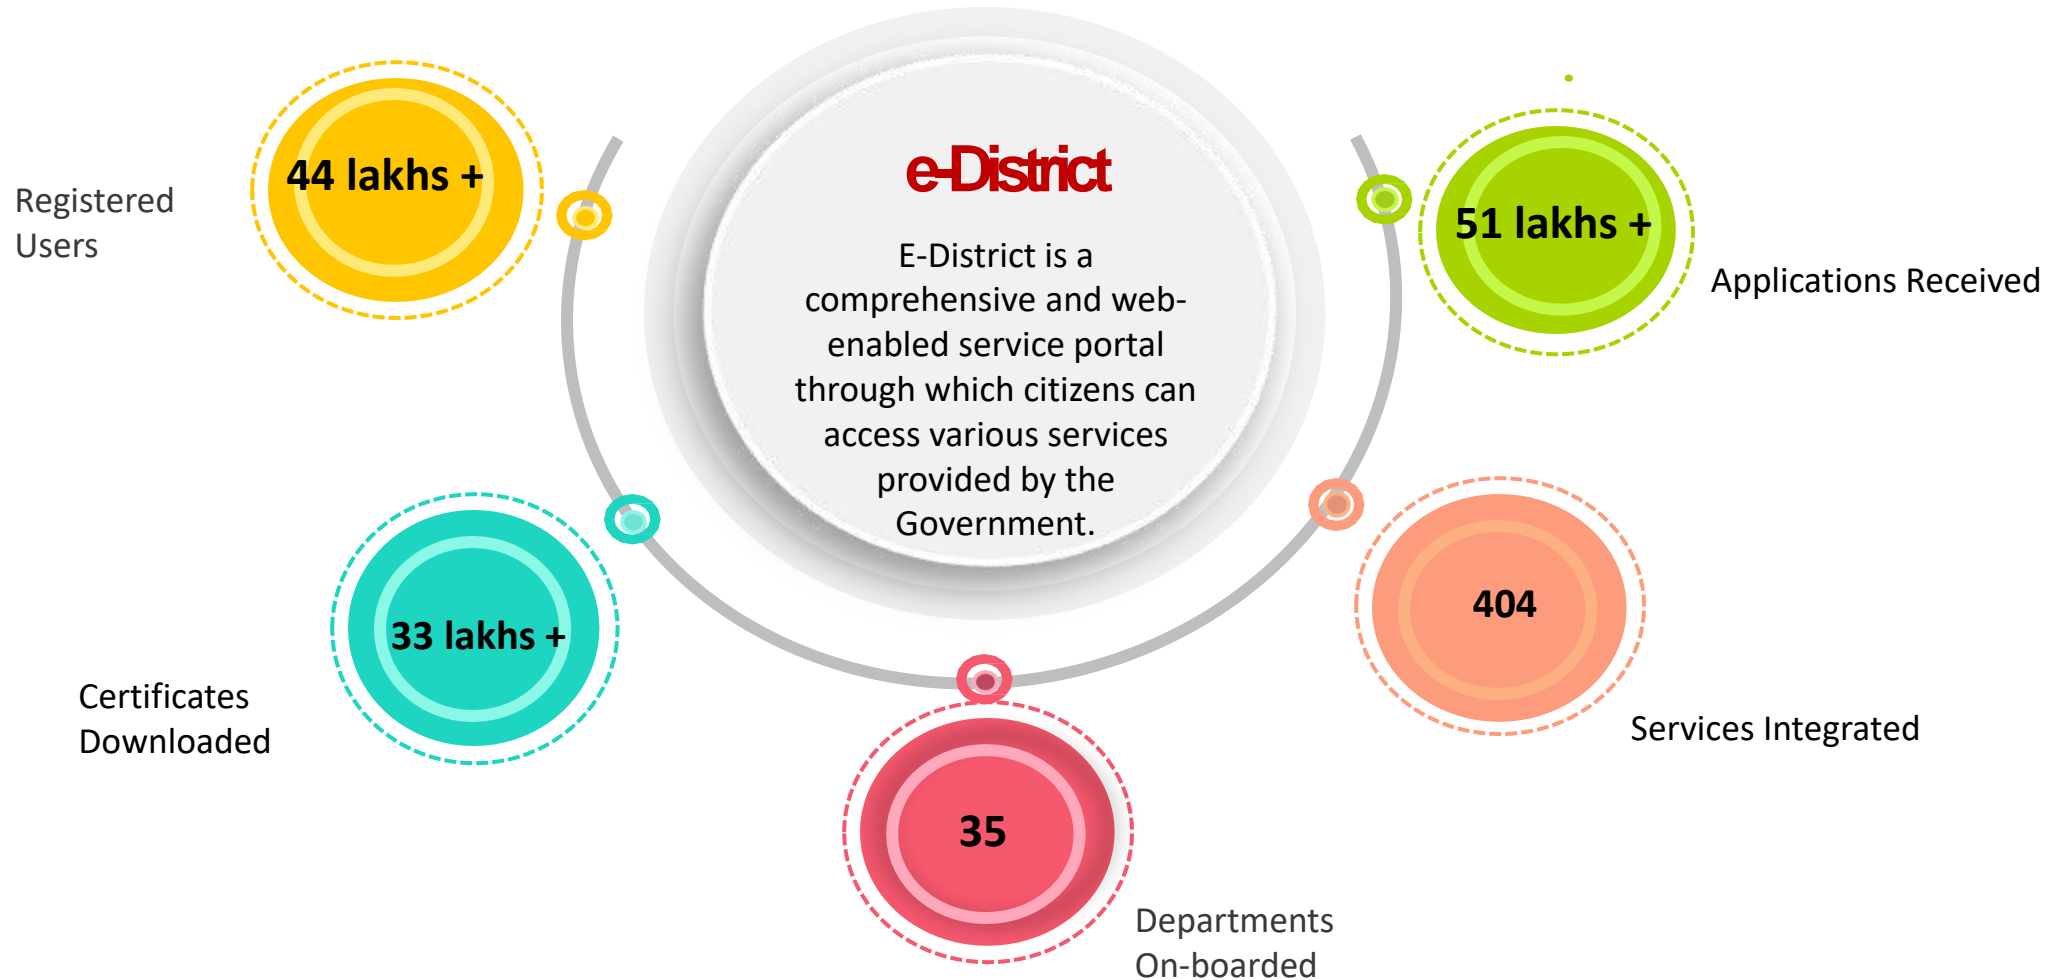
e-District

E-District is a comprehensive and web-enabled service portal through which citizens can access various services provided by the Government.

44 lakhs +

Registered Users

51 lakhs +

Applications Received

33 lakhs +

Certificates Downloaded

404

Services Integrated

35

Departments On-boarded